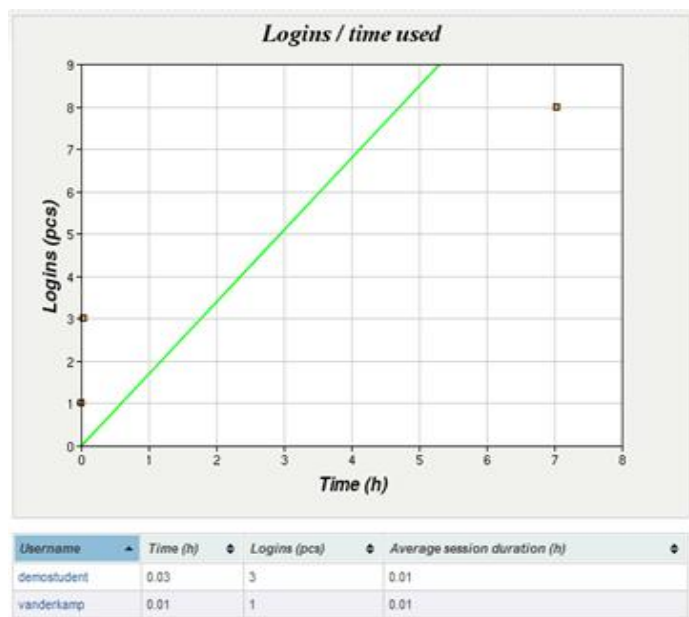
Logins / time used

Logins (pcs)

9
8
7
6
5
4
3
2
1
0

0 1 2 3 4 5 6 7 8

Time (h)

| Username ▲ | Time (h) ◆ | Logins (pcs) ◆ | Average session duration (h) ◆ |
|---|---|---|---|
| demostudent | 0.03 | 3 | 0.01 |
| vanderkamp | 0.01 | 1 | 0.01 |